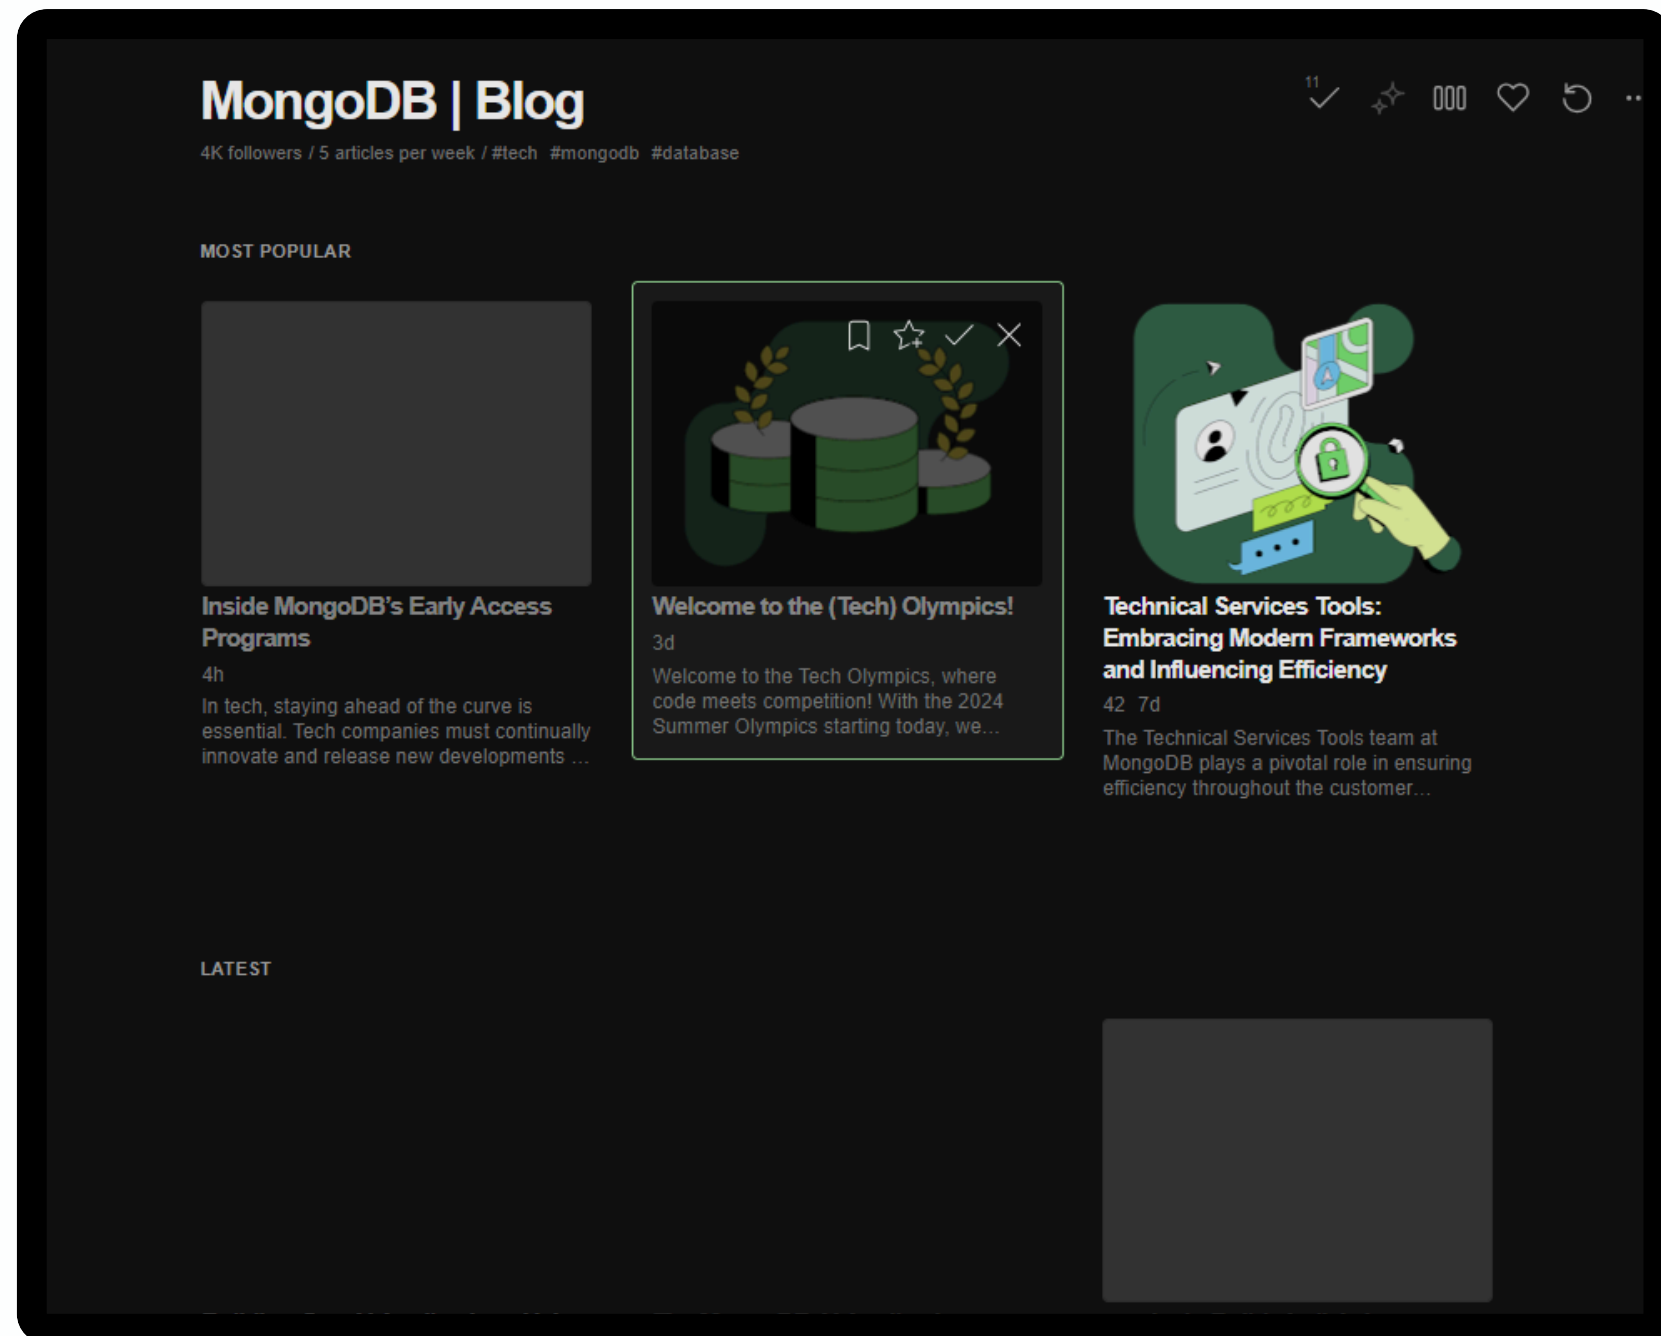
MongoDB | Blog

4K followers / 5 articles per week / #tech #mongodb #database

11

MOST POPULAR

Inside MongoDB's Early Access Programs

4h

In tech, staying ahead of the curve is essential. Tech companies must continually innovate and release new developments ...

Welcome to the (Tech) Olympics!

3d

Welcome to the Tech Olympics, where code meets competition! With the 2024 Summer Olympics starting today, we...

Technical Services Tools: Embracing Modern Frameworks and Influencing Efficiency

42 7d

The Technical Services Tools team at MongoDB plays a pivotal role in ensuring efficiency throughout the customer...

LATEST